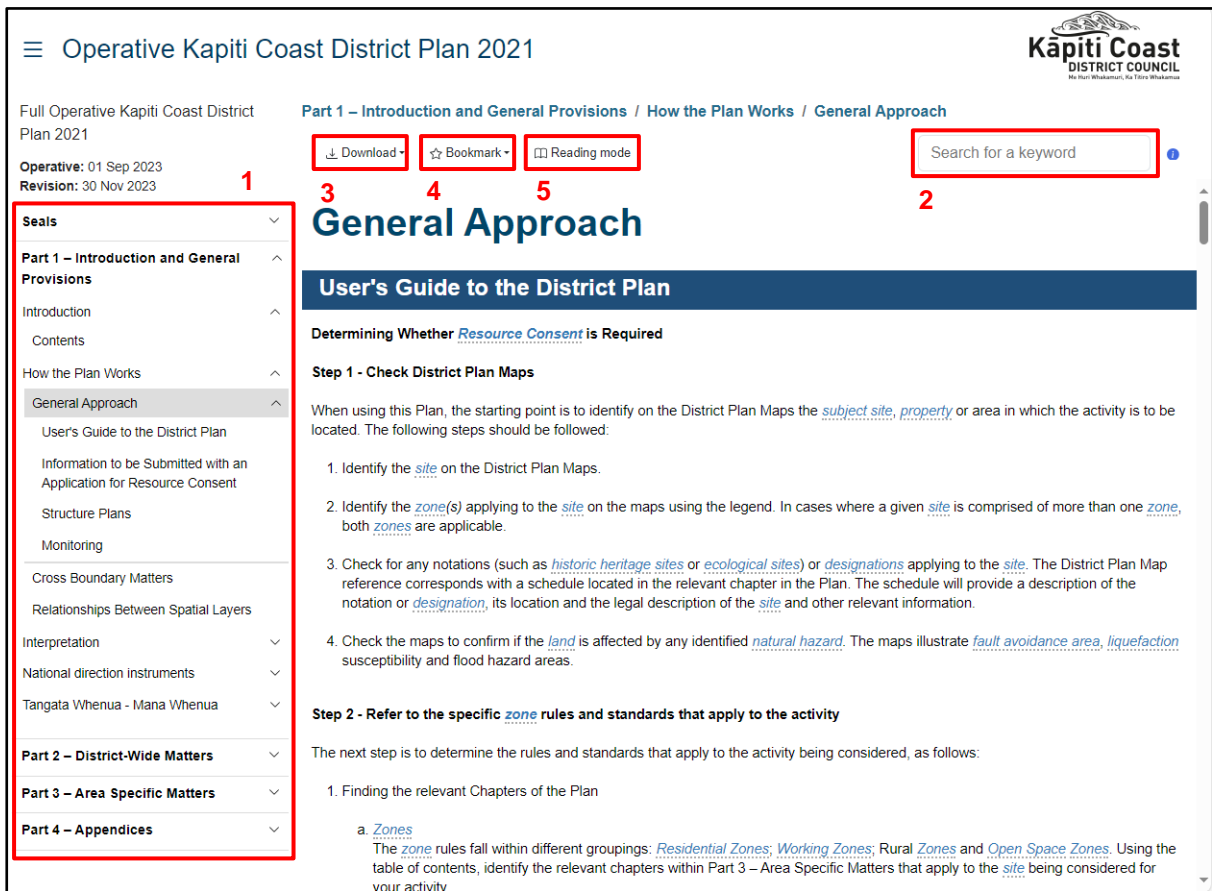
Operative Kapiti Coast District Plan 2021

Kāpiti Coast
DISTRICT COUNCIL
Me Huri Whakamuri, Ka Titiro Whakamua

Full Operative Kapiti Coast District Plan 2021

Operative: 01 Sep 2023
Revision: 30 Nov 2023

1

Seals

Part 1 – Introduction and General Provisions

Introduction

Contents

How the Plan Works

General Approach

User's Guide to the District Plan

Information to be Submitted with an Application for Resource Consent

Structure Plans

Monitoring

Cross Boundary Matters

Relationships Between Spatial Layers

Interpretation

National direction instruments

Tangata Whenua - Mana Whenua

Part 2 – District-Wide Matters

Part 3 – Area Specific Matters

Part 4 – Appendices

Part 1 – Introduction and General Provisions / How the Plan Works / General Approach

Download | Bookmark | Reading mode

Search for a keyword

3 4 5 2

General Approach

User's Guide to the District Plan

Determining Whether Resource Consent is Required

Step 1 - Check District Plan Maps

When using this Plan, the starting point is to identify on the District Plan Maps the subject site, property or area in which the activity is to be located. The following steps should be followed:

1. Identify the site on the District Plan Maps.

2. Identify the zone(s) applying to the site on the maps using the legend. In cases where a given site is comprised of more than one zone, both zones are applicable.

3. Check for any notations (such as historic heritage sites or ecological sites) or designations applying to the site. The District Plan Map reference corresponds with a schedule located in the relevant chapter in the Plan. The schedule will provide a description of the notation or designation, its location and the legal description of the site and other relevant information.

4. Check the maps to confirm if the land is affected by any identified natural hazard. The maps illustrate fault avoidance area, liquefaction susceptibility and flood hazard areas.

Step 2 - Refer to the specific zone rules and standards that apply to the activity

The next step is to determine the rules and standards that apply to the activity being considered, as follows:

1. Finding the relevant Chapters of the Plan

a. Zones
The zone rules fall within different groupings: Residential Zones; Working Zones; Rural Zones and Open Space Zones. Using the table of contents, identify the relevant chapters within Part 3 – Area Specific Matters that apply to the site being considered for your activity.